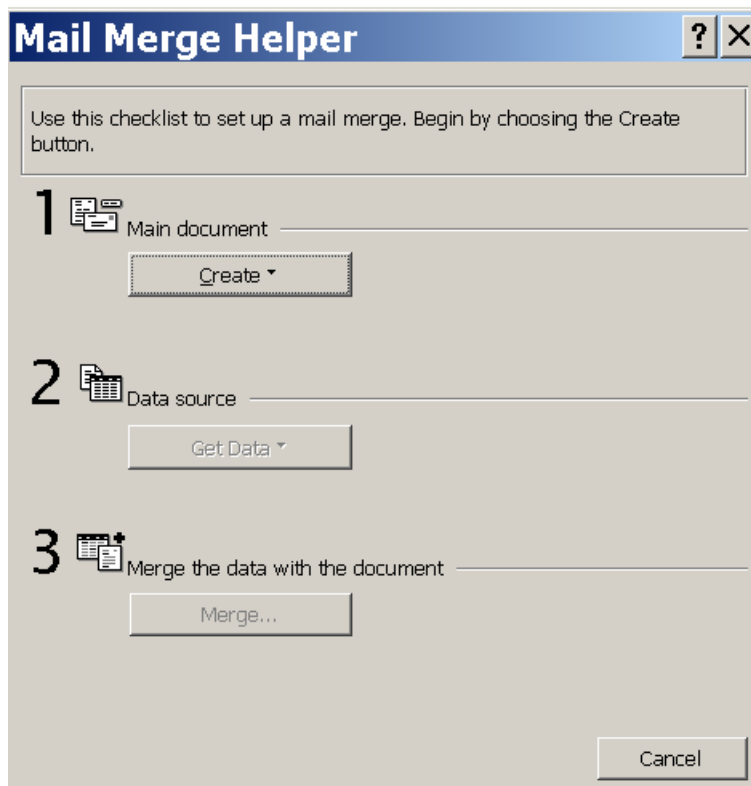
Mail Merge Helper

?

Use this checklist to set up a mail merge. Begin by choosing the Create button.

1 Main document

Create

2 Data source

Get Data

3 Merge the data with the document

Merge...

Cancel